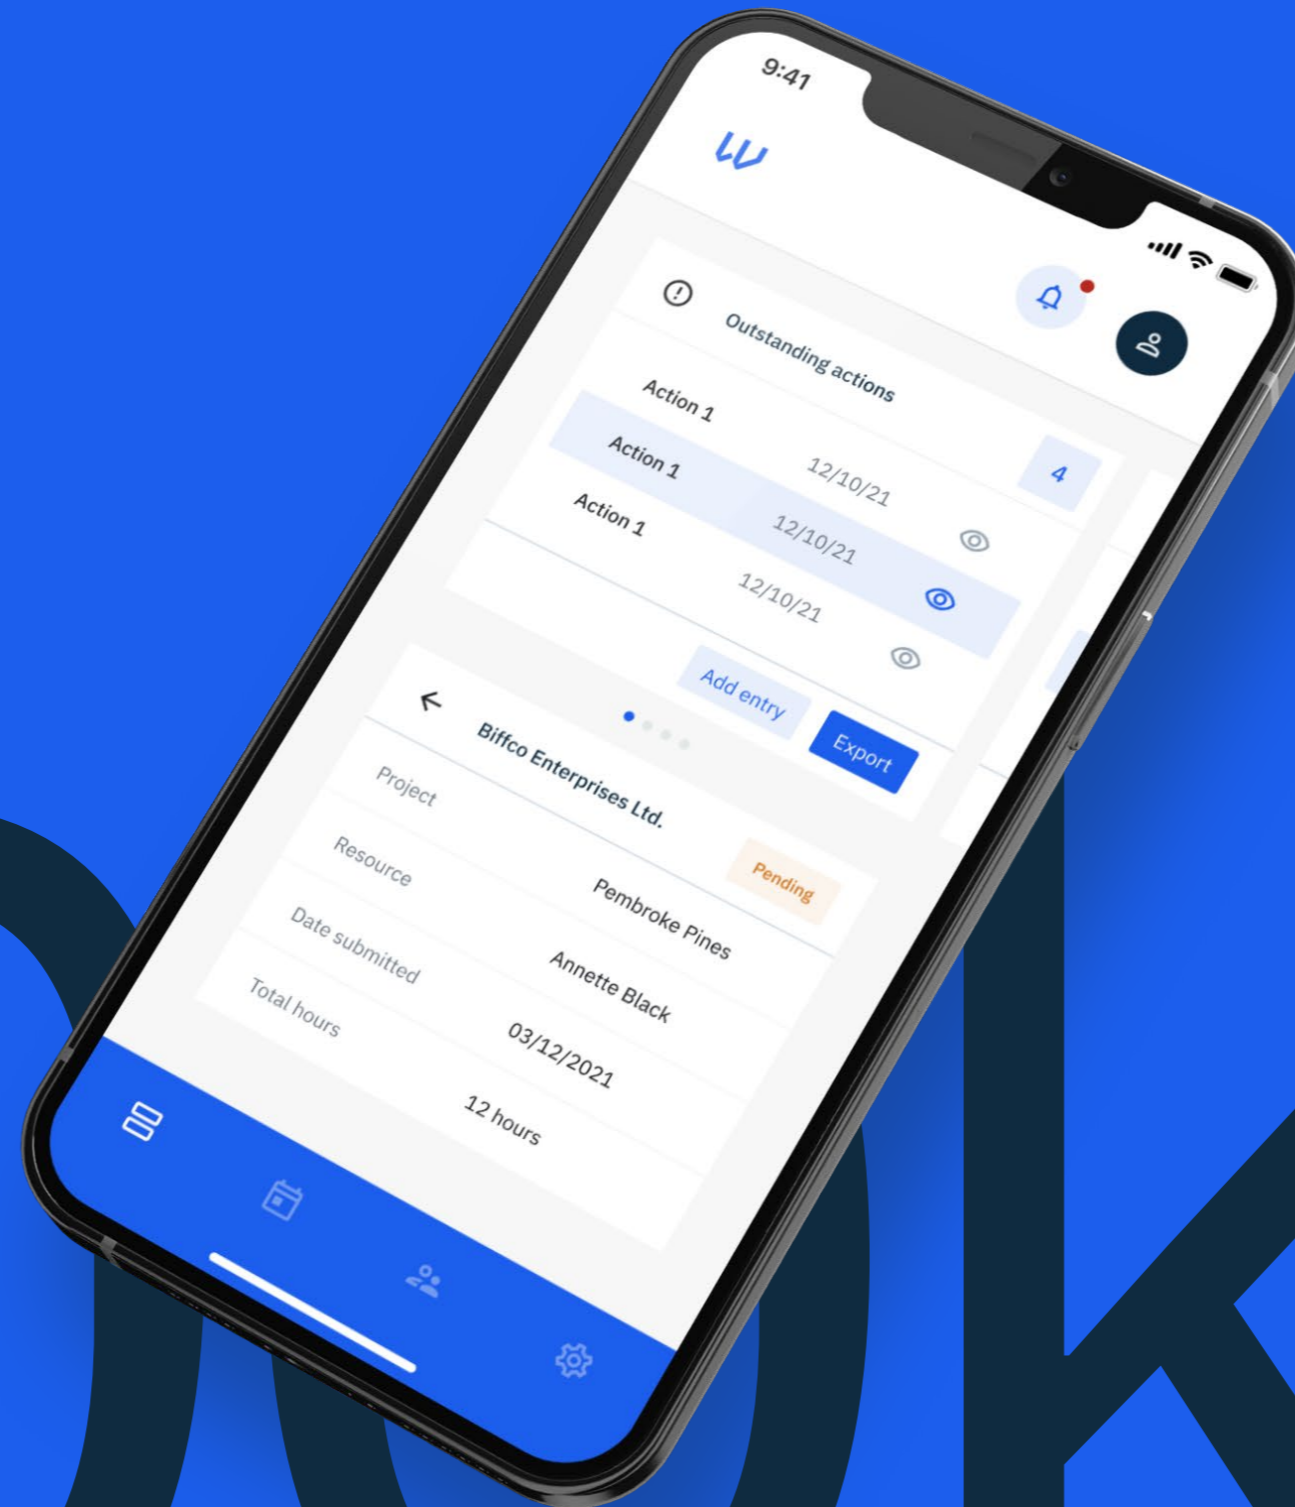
9:41

Outstanding actions

4

| | |
|---|---|
| Action 1 | 12/10/21 |
| Action 1 | 12/10/21 |
| Action 1 | 12/10/21 |

Add entry

Export

Biffco Enterprises Ltd.

Pending

| | |
|---|---|
| Project | Pembroke Pines |
| Resource | Annette Black |
| Date submitted | 03/12/2021 |
| Total hours | 12 hours |